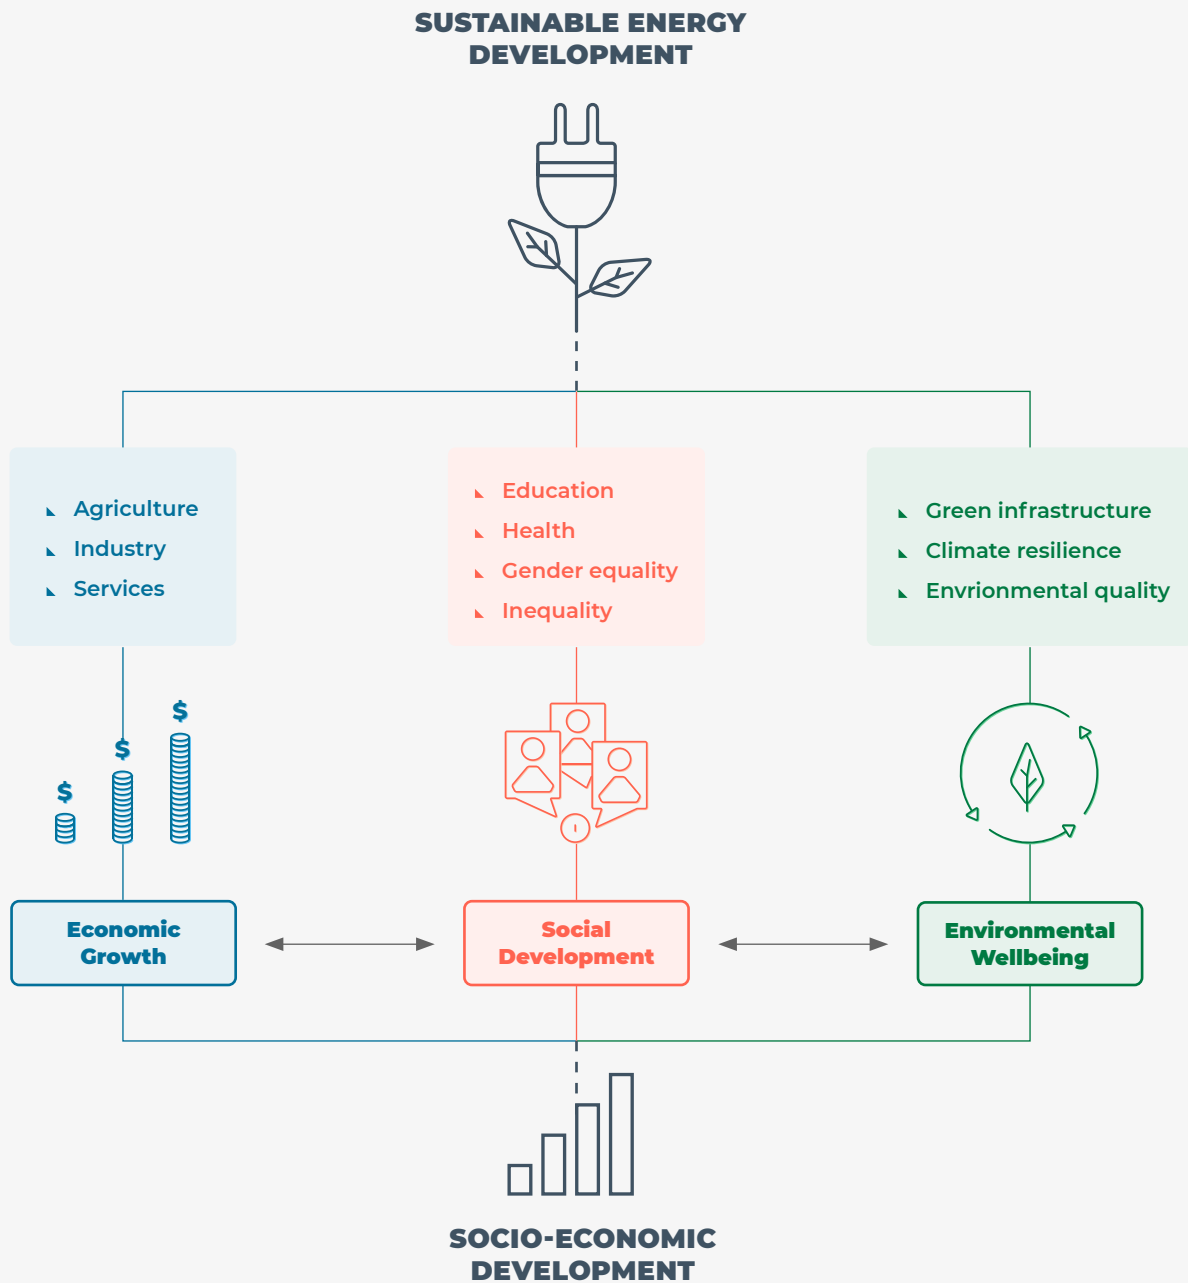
SUSTAINABLE ENERGY DEVELOPMENT

Agriculture
Industry
Services

Education
Health
Gender equality
Inequality

Green infrastructure
Climate resilience
Envrionmental quality

$
$
$

Economic Growth

Social Development

Environmental Wellbeing

SOCIO-ECONOMIC DEVELOPMENT